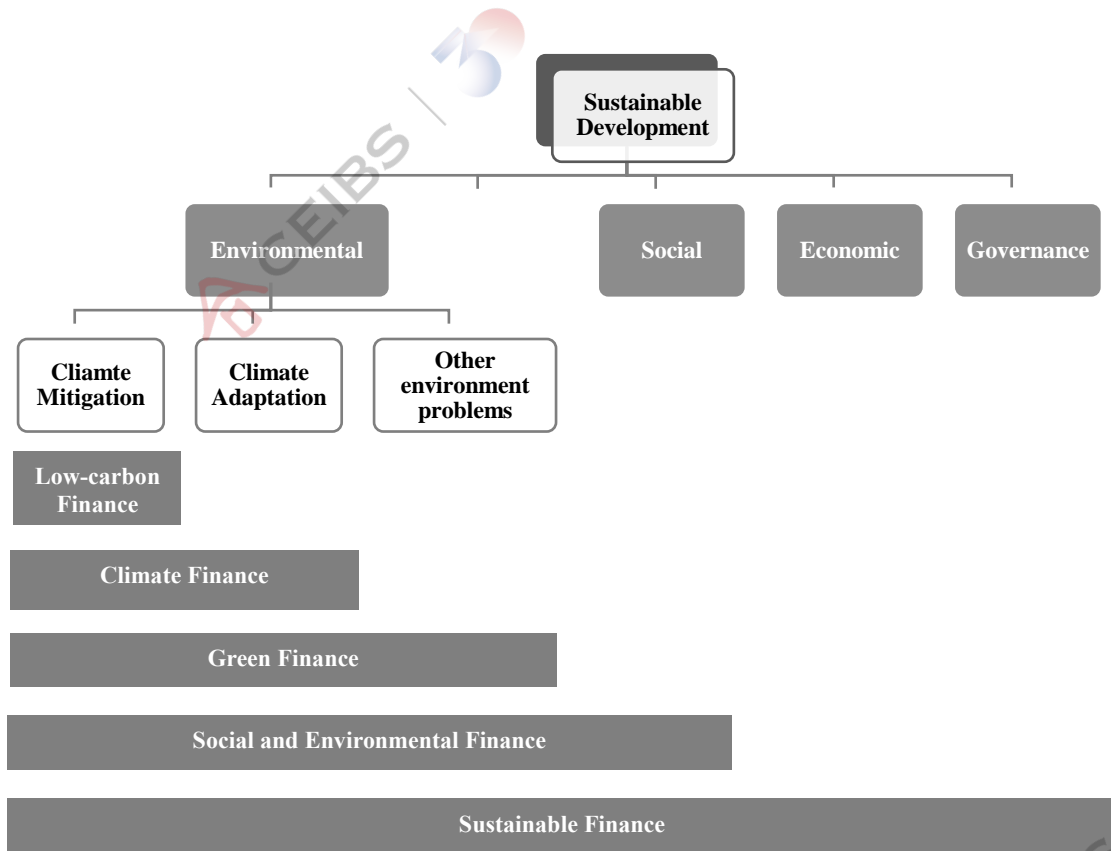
CEIBS

Sustainable Development

Environmental

Social

Economic

Governance

Cliamte Mitigation

Climate Adaptation

Other environment problems

Low-carbon Finance

Climate Finance

Green Finance

Social and Environmental Finance

Sustainable Finance